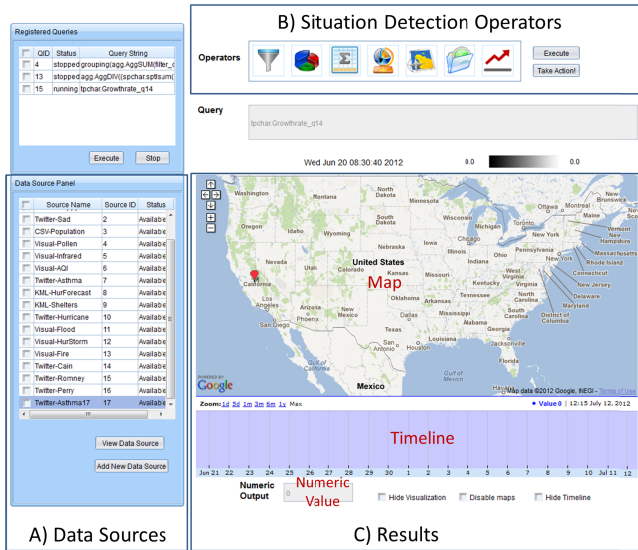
Registered Queries

| | QID | Status | Query String |
|---|---|---|---|
| | 4 | stopped | grouping(agg.AggSUM(filter_c |
| | 13 | stopped | agg.AggDIV((spchar.sptlsum( |
| | 15 | running | tpchar.Growthrate_q14 |

Execute Stop

B) Situation Detection Operators

Operators

Execute

Take Action!

Query

tpchar.Growthrate_q14

Wed Jun 20 08:30:40 2012

0.0 0.0

Data Source Panel

| | Source Name | Source ID | Status |
|---|---|---|---|
| | Twitter-Sad | 2 | Availabe |
| | CSV-Population | 3 | Availabe |
| | Visual-Pollen | 4 | Availabe |
| | Visual-Infrared | 5 | Availabe |
| | Visual-AQI | 6 | Availabe |
| | Twitter-Asthma | 7 | Availabe |
| | KML-HurForecast | 8 | Availabe |
| | KML-Shelters | 9 | Availabe |
| | Twitter-Hurricane | 10 | Availabe |
| | Visual-Flood | 11 | Availabe |
| | Visual-HurStorm | 12 | Availabe |
| | Visual-Fire | 13 | Availabe |
| | Twitter-Cain | 14 | Availabe |
| | Twitter-Romney | 15 | Availabe |
| | Twitter-Perry | 16 | Availabe |
| | Twitter-Asthma17 | 17 | Availabe |

View Data Source

Add New Data Source

A) Data Sources

Washington Montana North Dakota Minnesota Oregon Idaho South Dakota Wisconsin Wyoming Michigan Nebraska Iowa Nevada Utah United States Illinois Indiana Ohio California Colorado Kansas Missouri Kentucky Map Oklahoma Tennessee Arizona New Mexico Arkansas Los Angeles San Diego Texas Louisiana Mississippi Alabama Georgia Dallas Houston Quebec Ontario New Brunswick Maine Vermont New Hampshire New York Massachusetts Rhode Island Connecticut Pennsylvania New Jersey Delaware Maryland District of Columbia Virginia North Carolina South Carolina Gulf of California Gulf of Mexico Mexico Havana

POWERED BY Google

Map data ©2012 Google, INEGI - Terms of Use

Zoom: 1d 5d 1m 3m 6m 1y Max

Value 0 | 12:15 July 12, 2012

Timeline

Jun 21 22 23 24 25 26 27 28 29 30 1 2 3 4 5 6 7 8 9 10 Jul 11 12

Numeric Output 0 Numeric Value

Hide Visualization Disable maps Hide Timeline

C) Results